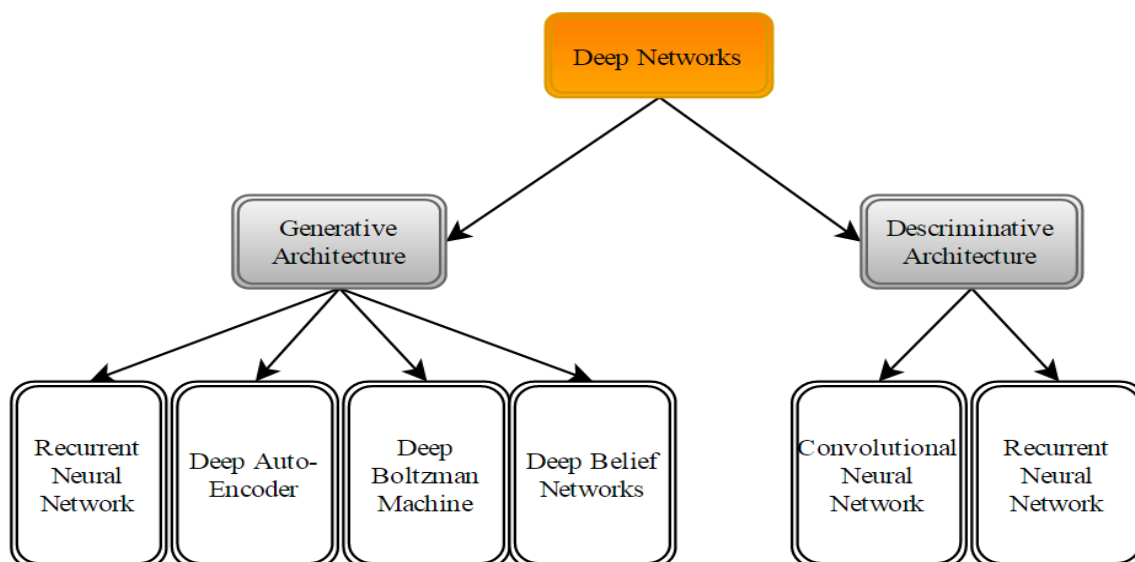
Deep Networks

Generative Architecture

Descriminative Architecture

Recurrent Neural Network

Deep Auto-Encoder

Deep Boltzman Machine

Deep Belief Networks

Convolutional Neural Network

Recurrent Neural Network